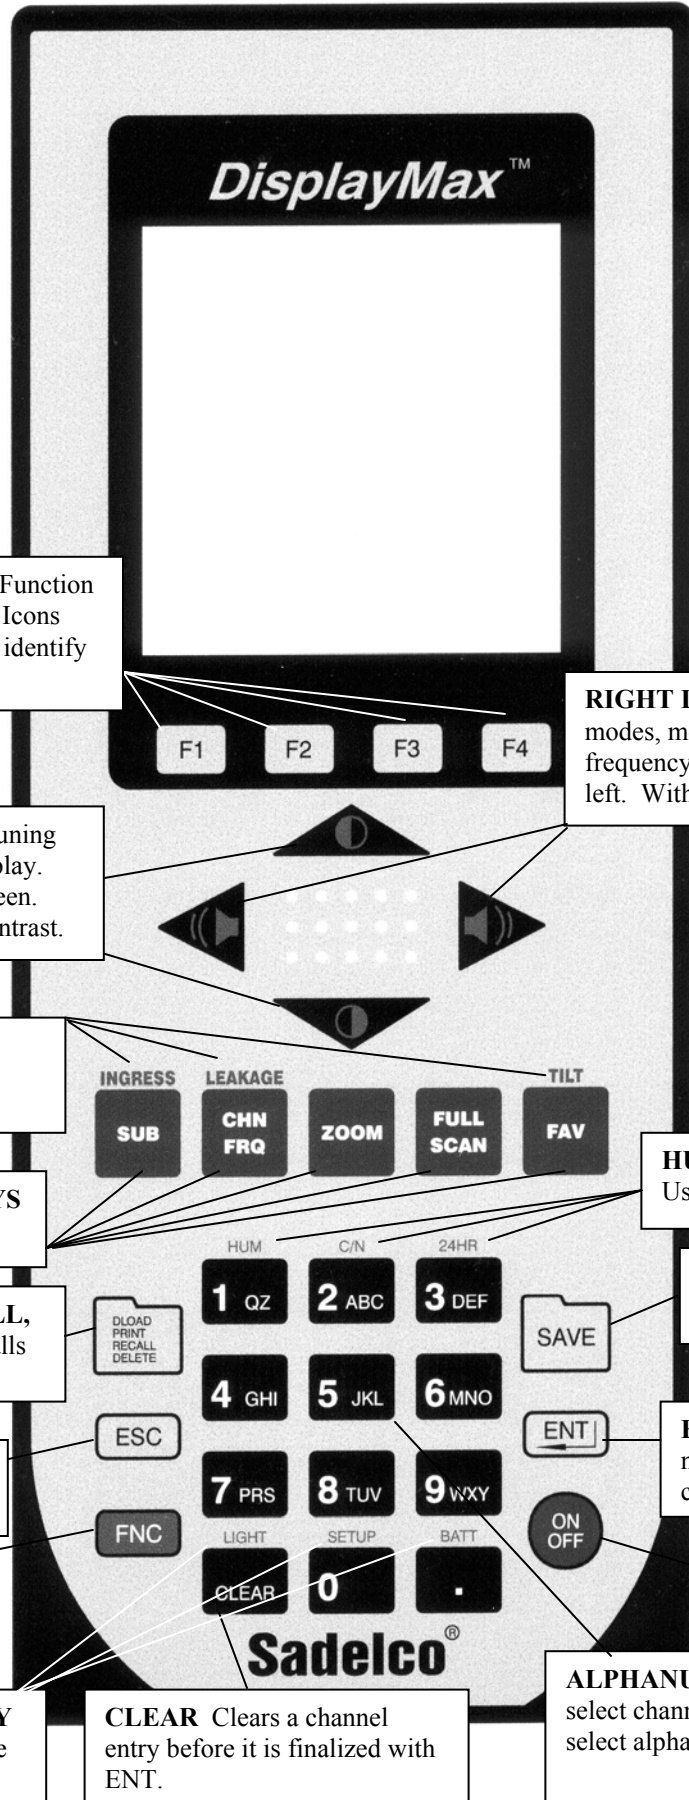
DisplayMax™

Function Icons identify

F1 F2 F3 F4

RIGHT modes, m frequency left. With

uning play. een. ntrast.

INGRESS LEAKAGE TILT

SUB CHN FRQ ZOOM FULL SCAN FAV

YS

HU Us

HUM C/N 24HR

LL, lls

DLOAD PRINT RECALL DELETE

1 QZ 2 ABC 3 DEF

SAVE

4 GHI 5 JKL 6 MNO

ESC

ENT

7 PRS 8 TUV 9 WXY

FNC

ON OFF

LIGHT SETUP BATT

CLEAR 0 .

Sadelco®

Y e

CLEAR Clears a channel entry before it is finalized with ENT.

ALPHANU select chann select alpha